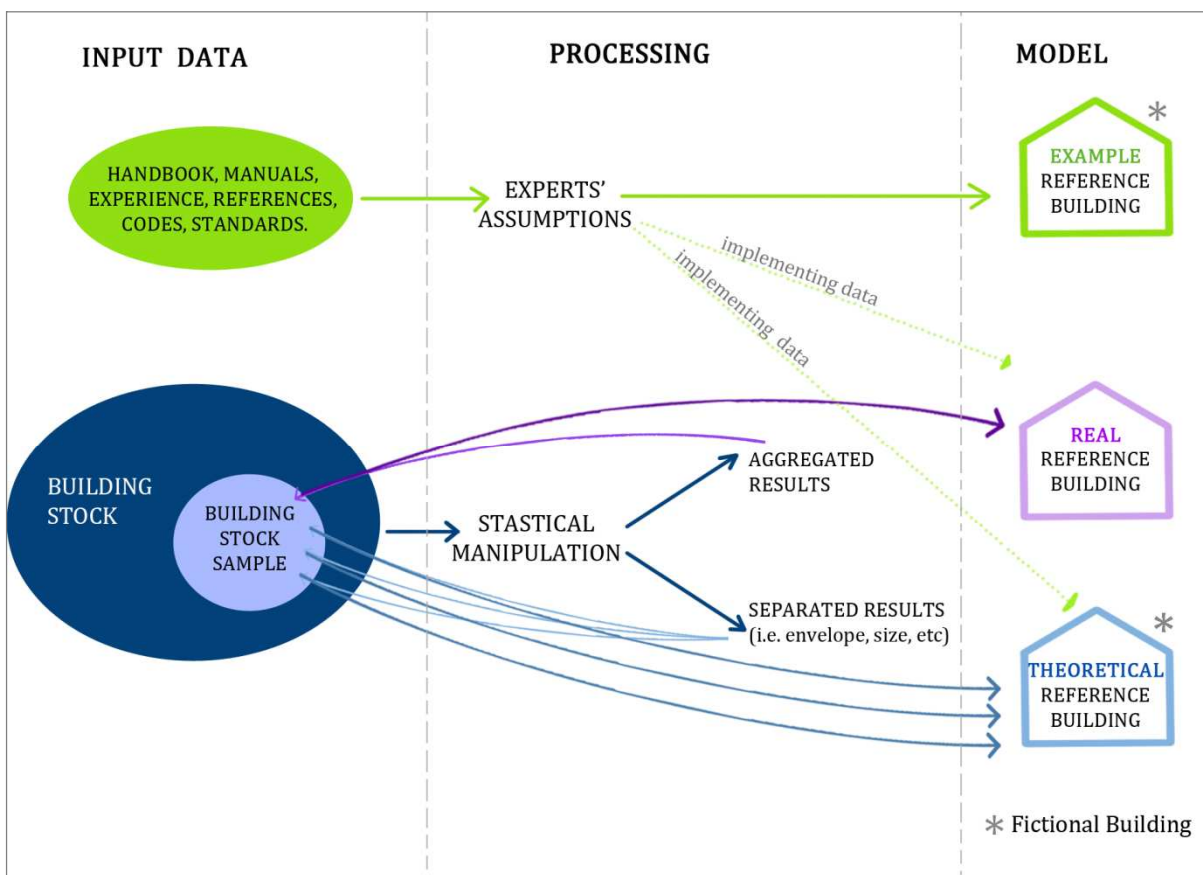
INPUT DATA

PROCESSING

MODEL

HANDBOOK, MANUALS, EXPERIENCE, REFERENCES, CODES, STANDARDS.

EXPERTS' ASSUMPTIONS

*

EXAMPLE REFERENCE BUILDING

implementing data

implementing data

BUILDING STOCK

BUILDING STOCK SAMPLE

AGGREGATED RESULTS

REAL REFERENCE BUILDING

STASTICAL MANIPULATION

SEPARATED RESULTS (i.e. envelope, size, etc)

*

THEORETICAL REFERENCE BUILDING

* Fictional Building